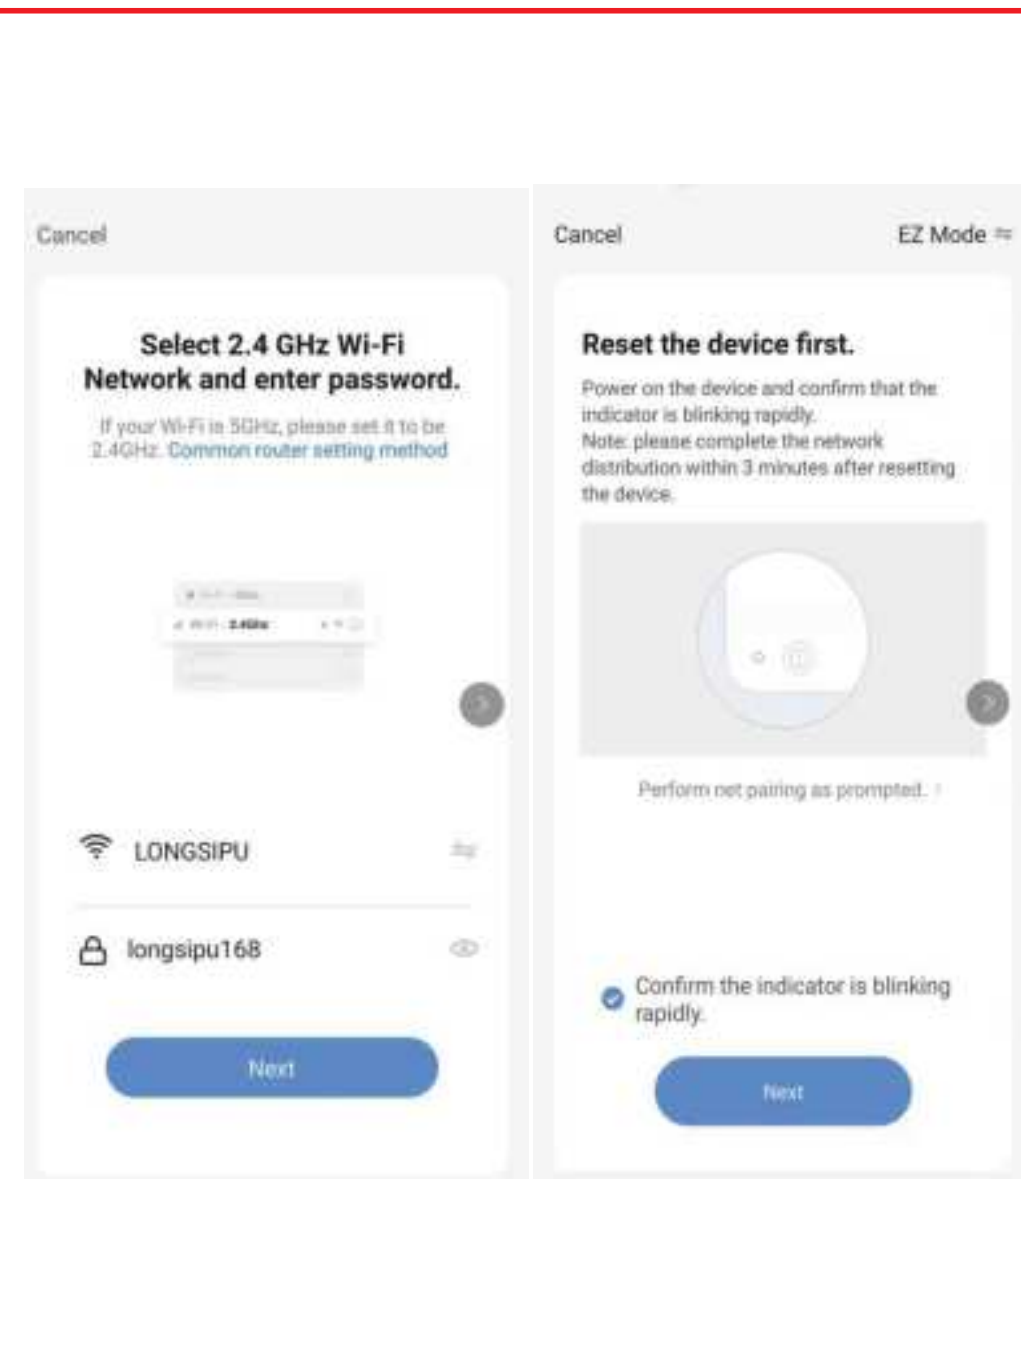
Cancel

Select 2.4 GHz Wi-Fi Network and enter password.

If your Wi-Fi is 5GHz, please set it to be 2.4GHz. Common router setting method

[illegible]
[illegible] 2.4GHz

LONGSIPU

longsipu168

Next

Cancel

EZ Mode

Reset the device first.

Power on the device and confirm that the indicator is blinking rapidly.
Note: please complete the network distribution within 3 minutes after resetting the device.

Perform net pairing as prompted. >

Confirm the indicator is blinking rapidly.

Next